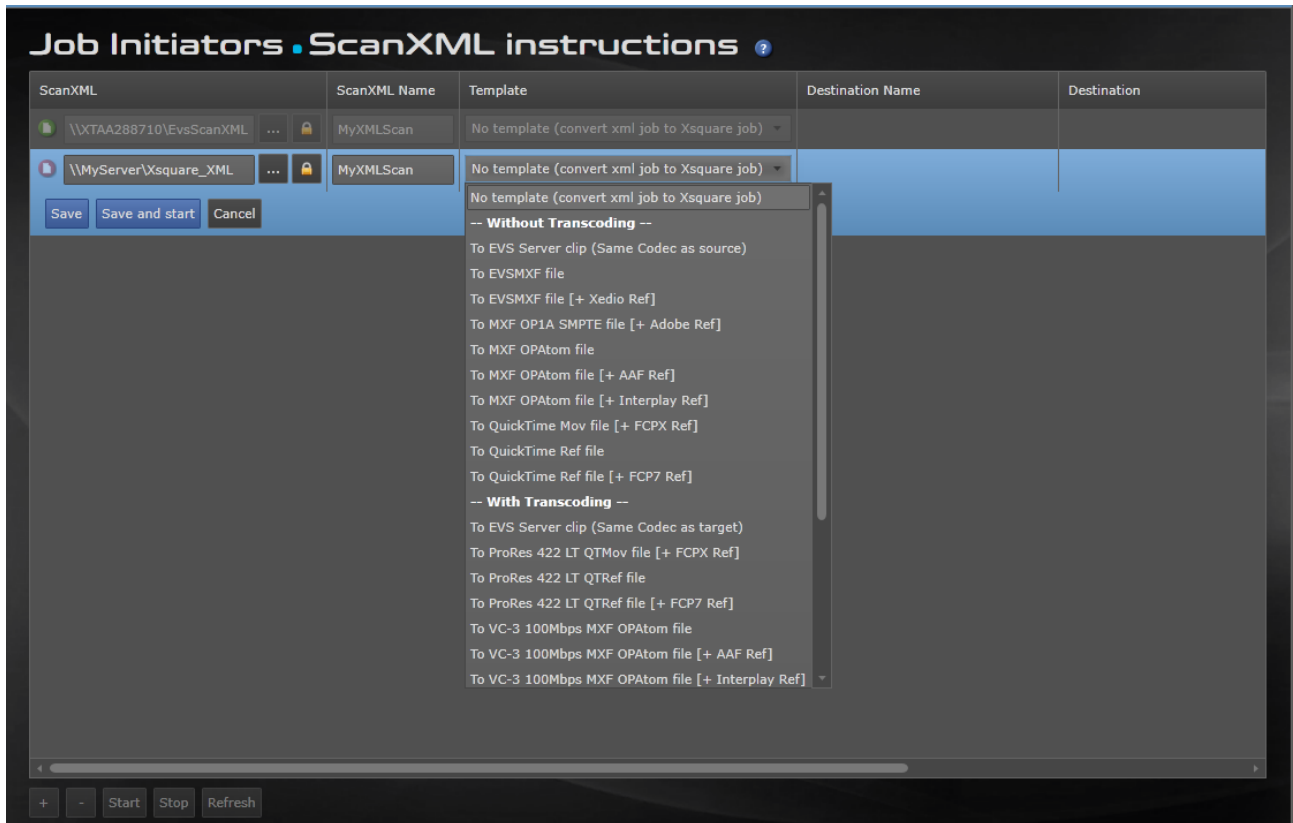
Job Initiators • ScanXML instructions

| ScanXML | ScanXML Name | Template | Destination Name | Destination |
|---|---|---|---|---|
| \\XTAA288710\EvsScanXML ... | MyXMLScan | No template (convert xml job to Xsquare job) | | |
| \\MyServer\Xsquare_XML ... | MyXMLScan | No template (convert xml job to Xsquare job) | | |

Save Save and start Cancel

No template (convert xml job to Xsquare job)
-- Without Transcoding --
To EVS Server clip (Same Codec as source)
To EVSMXF file
To EVSMXF file [+ Xedio Ref]
To MXF OP1A SMPTE file [+ Adobe Ref]
To MXF OPAtom file
To MXF OPAtom file [+ AAF Ref]
To MXF OPAtom file [+ Interplay Ref]
To QuickTime Mov file [+ FCPX Ref]
To QuickTime Ref file
To QuickTime Ref file [+ FCP7 Ref]
-- With Transcoding --
To EVS Server clip (Same Codec as target)
To ProRes 422 LT QTMov file [+ FCPX Ref]
To ProRes 422 LT QTRef file
To ProRes 422 LT QTRef file [+ FCP7 Ref]
To VC-3 100Mbps MXF OPAtom file
To VC-3 100Mbps MXF OPAtom file [+ AAF Ref]
To VC-3 100Mbps MXF OPAtom file [+ Interplay Ref]

+ - Start Stop Refresh